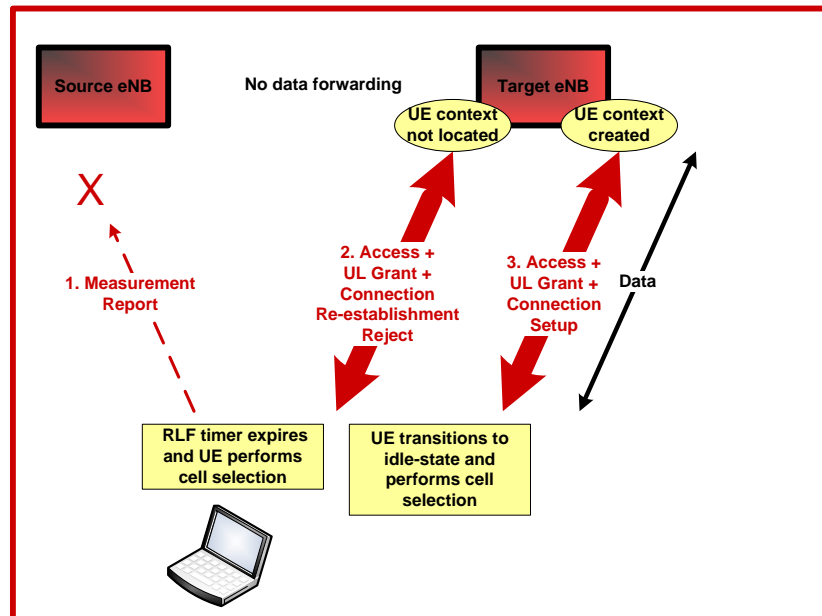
Source eNB

No data forwarding

Target eNB

UE context not located

UE context created

X

1. Measurement Report

2. Access + UL Grant + Connection Re-establishment Reject

3. Access + UL Grant + Connection Setup

Data

RLF timer expires and UE performs cell selection

UE transitions to idle-state and performs cell selection